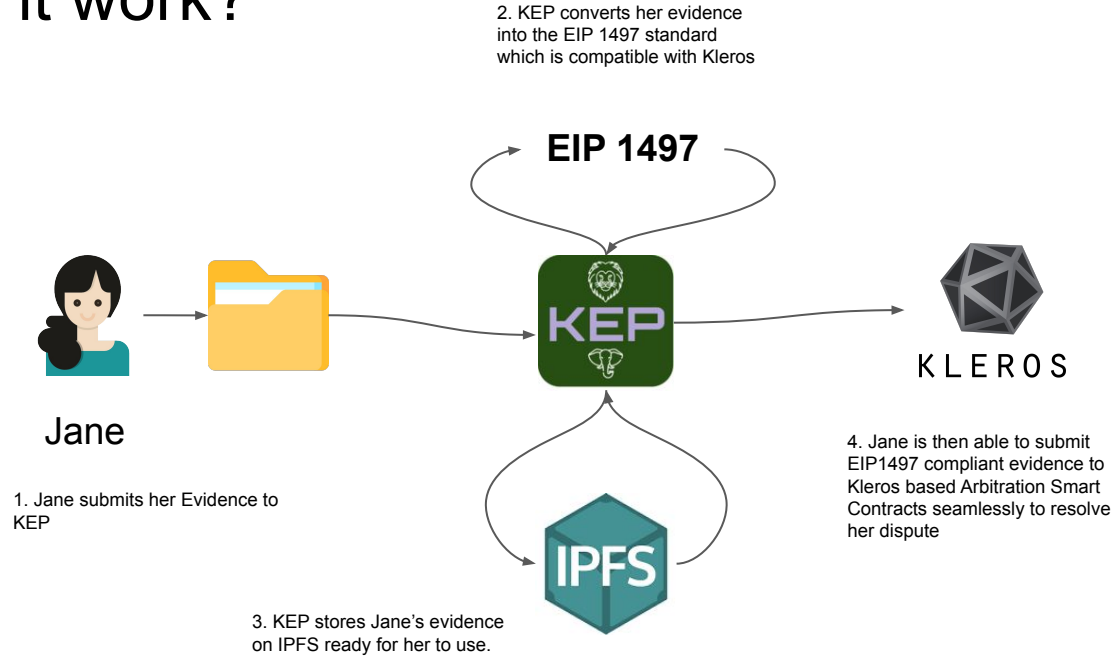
it work?

2. KEP converts her evidence into the EIP 1497 standard which is compatible with Kleros

EIP 1497

KEP

KLEROS

Jane

1. Jane submits her Evidence to KEP

4. Jane is then able to submit EIP1497 compliant evidence to Kleros based Arbitration Smart Contracts seamlessly to resolve her dispute

IPFS

3. KEP stores Jane's evidence on IPFS ready for her to use.